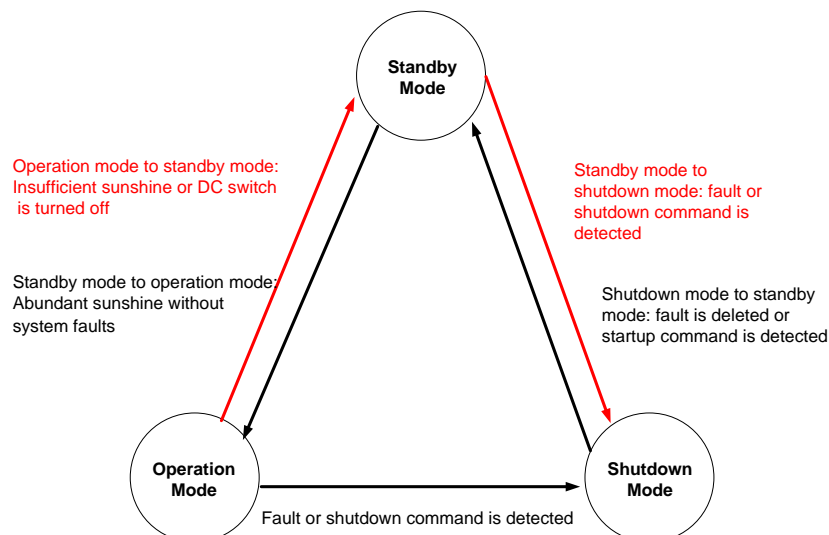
Standby Mode

Operation mode to standby mode: Insufficient sunshine or DC switch is turned off

Standby mode to shutdown mode: fault or shutdown command is detected

Standby mode to operation mode: Abundant sunshine without system faults

Shutdown mode to standby mode: fault is deleted or startup command is detected

Operation Mode

Shutdown Mode

Fault or shutdown command is detected